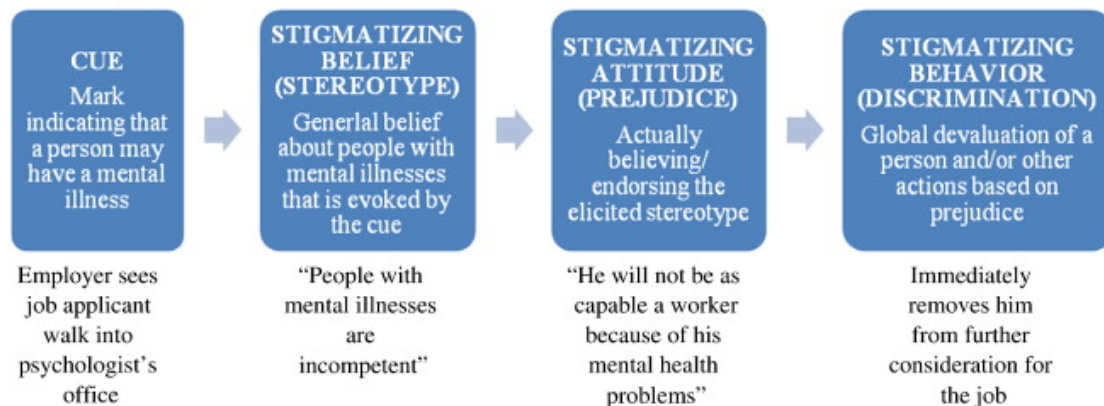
CUE
Mark indicating that a person may have a mental illness

STIGMATIZING BELIEF (STEREOTYPE)
Generlal belief about people with mental illnesses that is evoked by the cue

STIGMATIZING ATTITUDE (PREJUDICE)
Actually believing/ endorsing the elicited stereotype

STIGMATIZING BEHAVIOR (DISCRIMINATION)
Global devaluation of a person and/or other actions based on prejudice

Employer sees job applicant walk into psychologist's office

"People with mental illnesses are incompetent"

"He will not be as capable a worker because of his mental health problems"

Immediately removes him from further consideration for the job